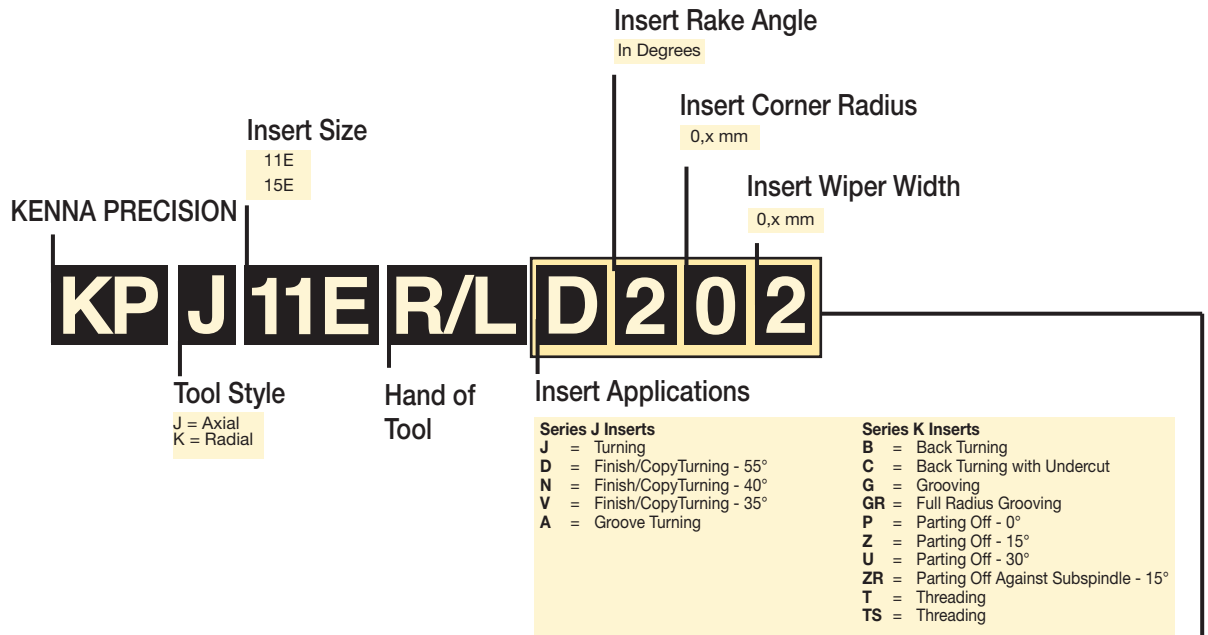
Insert Rake Angle
In Degrees

Insert Corner Radius
0,x mm

Insert Size
11E
15E

Insert Wiper Width
0,x mm

KENNA PRECISION

KP J 11E R/L D 2 0 2

Tool Style
J = Axial
K = Radial

Hand of Tool

Insert Applications

Series J Inserts
**J** = Turning
**D** = Finish/CopyTurning - 55°
**N** = Finish/CopyTurning - 40°
**V** = Finish/CopyTurning - 35°
**A** = Groove Turning

Series K Inserts
**B** = Back Turning
**C** = Back Turning with Undercut
**G** = Grooving
**GR** = Full Radius Grooving
**P** = Parting Off - 0°
**Z** = Parting Off - 15°
**U** = Parting Off - 30°
**ZR** = Parting Off Against Subspindle - 15°
**T** = Threading
**TS** = Threading